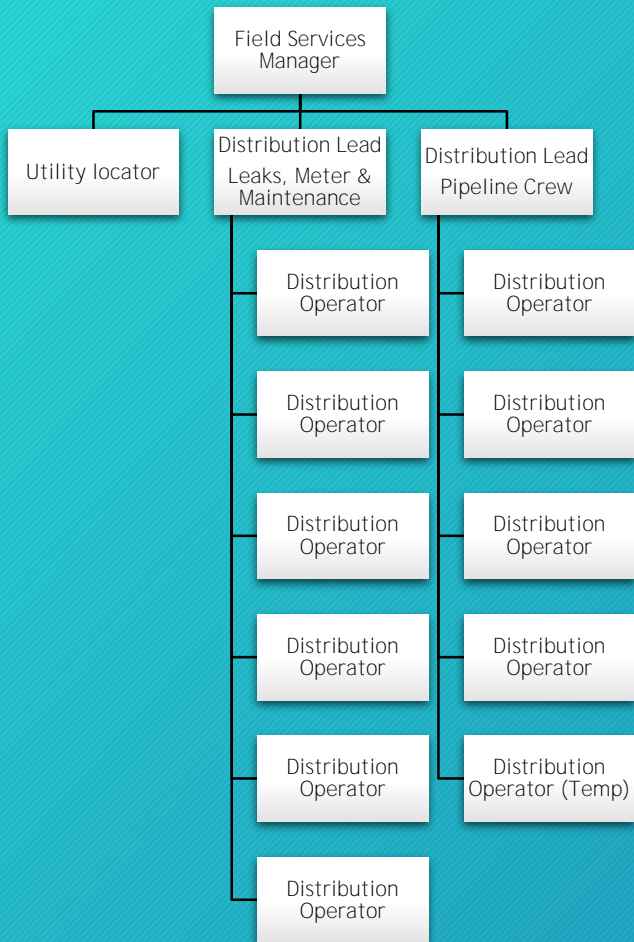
Field Services Manager

Utility locator

Distribution Lead Leaks, Meter & Maintenance

Distribution Lead Pipeline Crew

Distribution Operator

Distribution Operator

Distribution Operator

Distribution Operator

Distribution Operator

Distribution Operator

Distribution Operator

Distribution Operator

Distribution Operator

Distribution Operator

Distribution Operator (Temp)